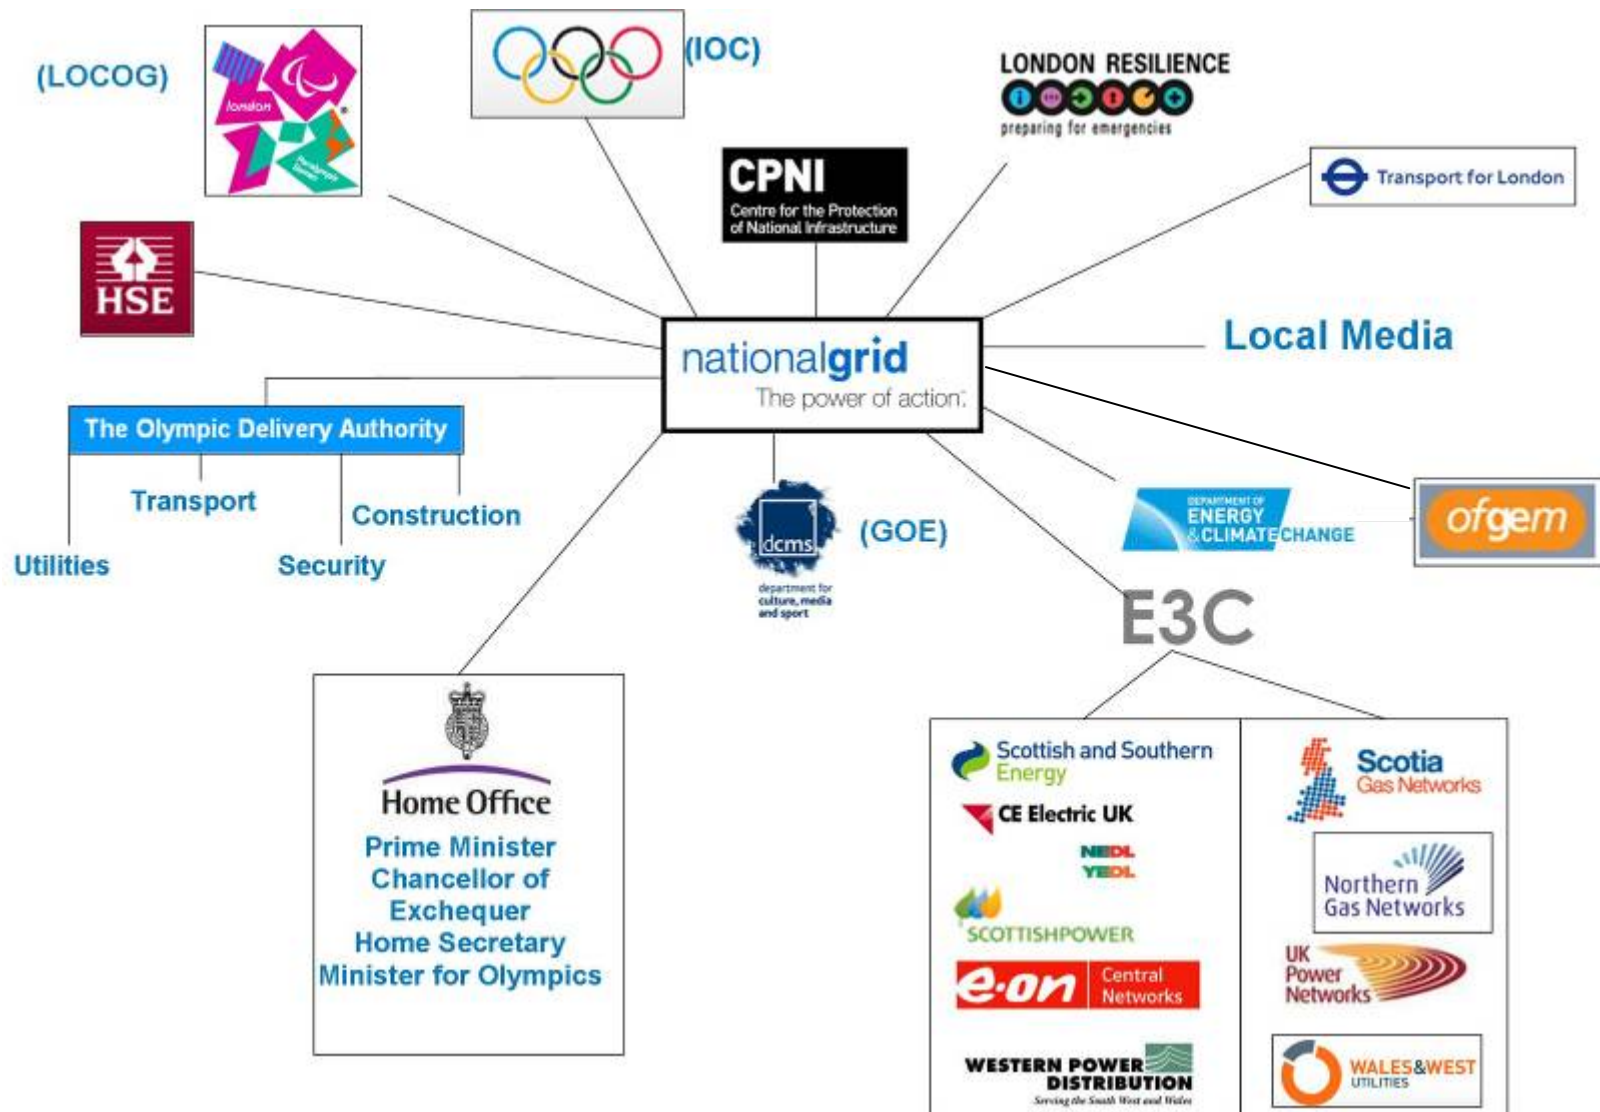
(LOCOG)

london

(IOC)

LONDON RESILIENCE

preparing for emergencies

CPNI

Centre for the Protection of National Infrastructure

Transport for London

HSE

nationalgrid

The power of action.

Local Media

The Olympic Delivery Authority

Transport

Construction

Utilities

Security

dcms

department for culture, media and sport

(GOE)

DEPARTMENT OF ENERGY & CLIMATE CHANGE

ofgem

E3C

Home Office

Prime Minister

Chancellor of Exchequer

Home Secretary

Minister for Olympics

Scottish and Southern Energy

CE Electric UK

NEDL

YEDL

SCOTTISHPOWER

e.on Central Networks

WESTERN POWER DISTRIBUTION

Serving the South West and Wales

Scotia Gas Networks

Northern Gas Networks

UK Power Networks

WALES&WEST UTILITIES